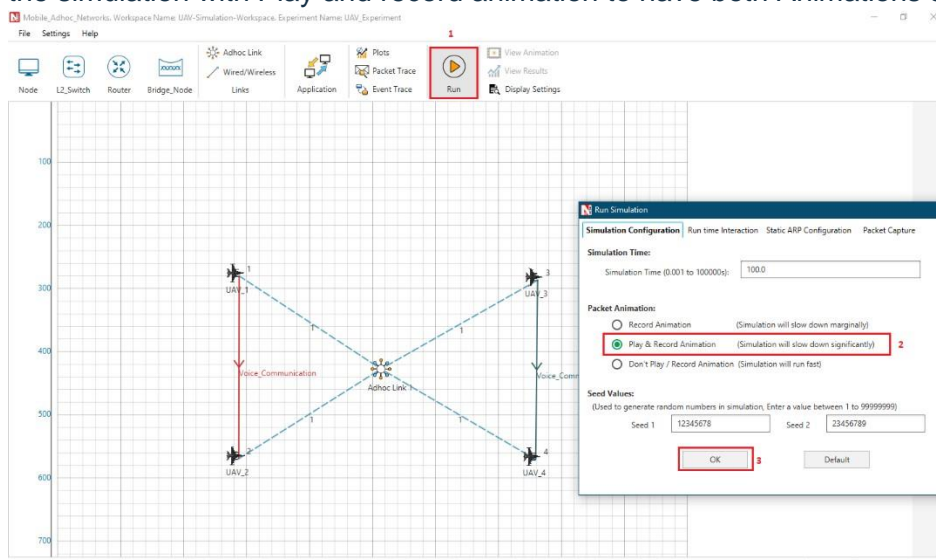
the simulation with Play and record animation to have both Animations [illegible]

Mobile_Adhoc_Networks. Workspace Name: UAV-Simulation-Workspace. Experiment Name: UAV_Experiment

File Settings Help

Node L2_Switch Router Bridge_Node

Adhoc Link
Wired/Wireless
Links

Application

Plots
Packet Trace
Event Trace

1

Run

View Animation
View Results
Display Settings

100
200
300
400
500
600
700

1
UAV_1
3
UAV_3
Voice_Communication
Adhoc Link
Voice_Comm
1
1
1
1
2
UAV_2
4
UAV_4

Run Simulation

Simulation Configuration Run time Interaction Static ARP Configuration Packet Capture

Simulation Time:
Simulation Time (0.001 to 100000s): 100.0

Packet Animation:
Record Animation (Simulation will slow down marginally)
Play & Record Animation (Simulation will slow down significantly) 2
Don't Play / Record Animation (Simulation will run fast)

Seed Values:
(Used to generate random numbers in simulation, Enter a value between 1 to 99999999)
Seed 1 12345678 Seed 2 23456789

OK 3 Default